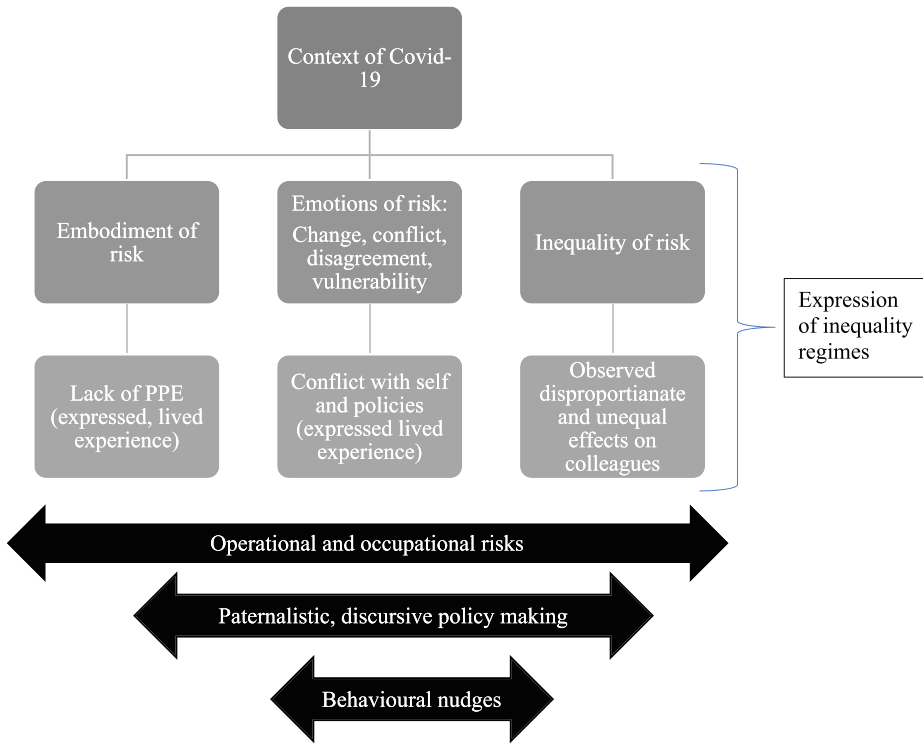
Context of Covid-19

Embodiment of risk

Emotions of risk: Change, conflict, disagreement, vulnerability

Inequality of risk

Lack of PPE (expressed, lived experience)

Conflict with self and policies (expressed lived experience)

Observed disproportianate and unequal effects on colleagues

Expression of inequality regimes

Operational and occupational risks

Paternalistic, discursive policy making

Behavioural nudges